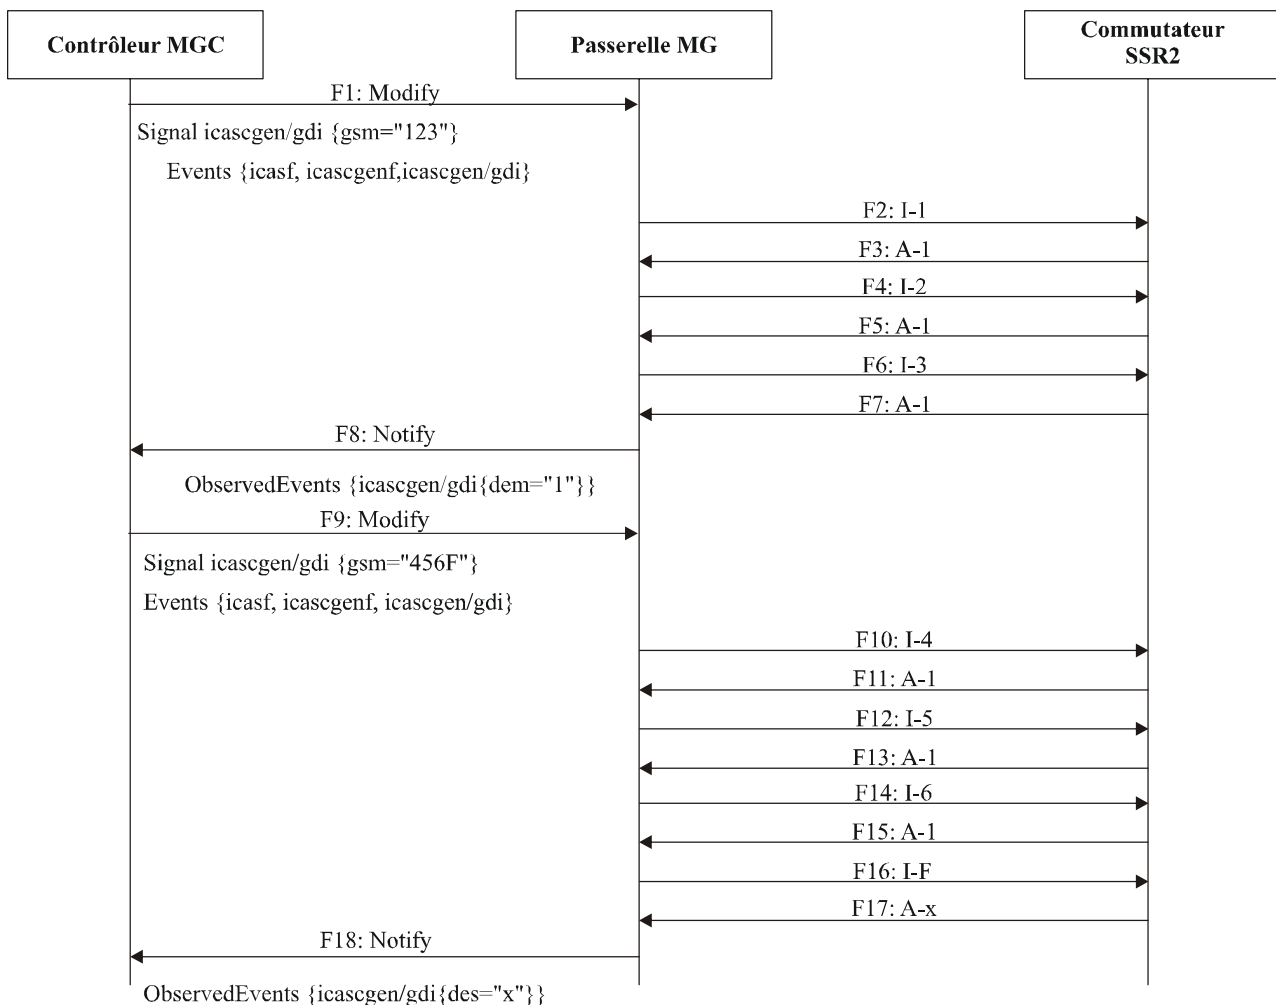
Contrôleur MGC

Passerelle MG

Commutateur SSR2

F1: Modify

Signal icascgen/gdi {gsm="123"}

Events {icasf, icascgenf,icascgen/gdi}

F2: I-1

F3: A-1

F4: I-2

F5: A-1

F6: I-3

F7: A-1

F8: Notify

ObservedEvents {icascgen/gdi{dem="1"}}

F9: Modify

Signal icascgen/gdi {gsm="456F"}

Events {icasf, icascgenf, icascgen/gdi}

F10: I-4

F11: A-1

F12: I-5

F13: A-1

F14: I-6

F15: A-1

F16: I-F

F17: A-x

F18: Notify

ObservedEvents {icascgen/gdi{des="x"}}